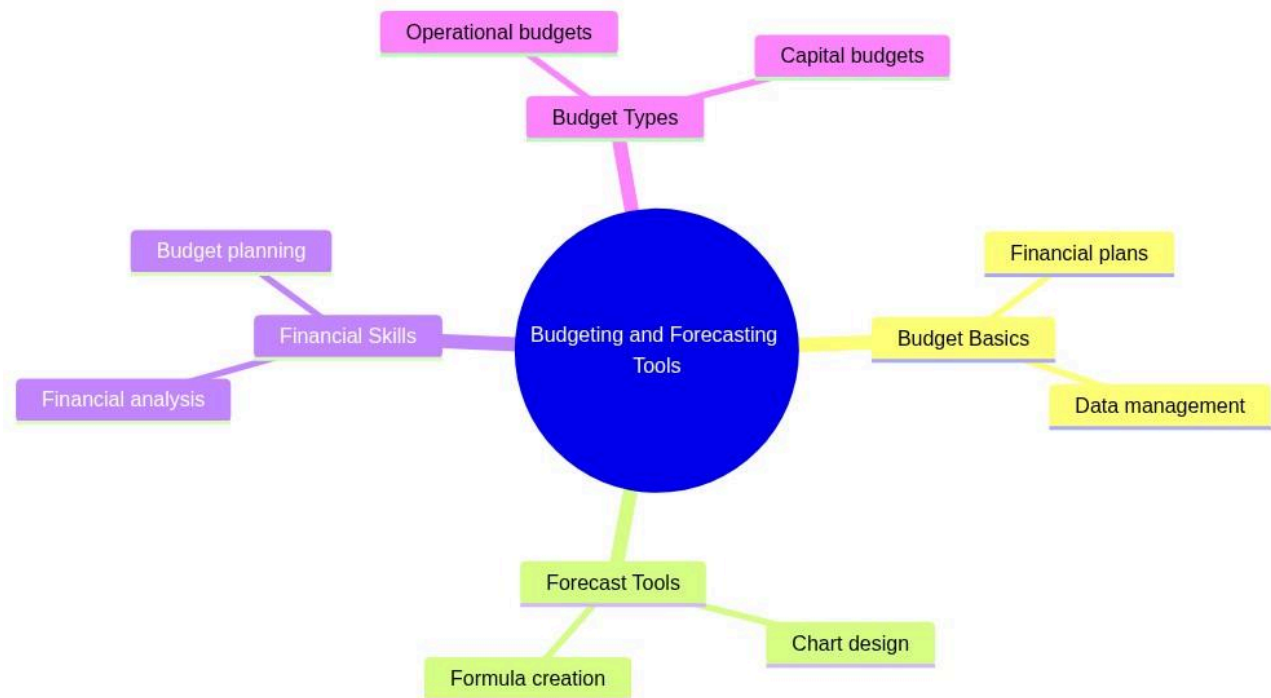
Operational budgets

Capital budgets

Budget Types

Budget planning

Financial Skills

Financial analysis

Budgeting and Forecasting Tools

Financial plans

Budget Basics

Data management

Forecast Tools

Chart design

Formula creation